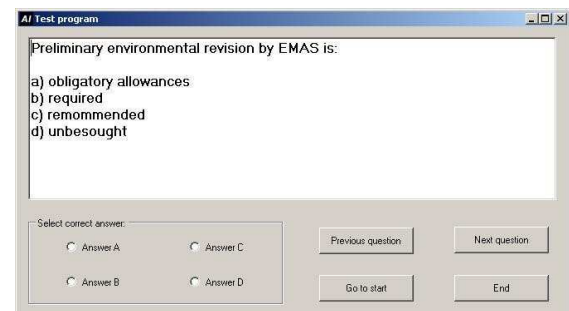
AI Test program

Preliminary environmental revision by EMAS is:

a) obligatory allowances
b) required
c) remommended
d) unbesought

Select correct answer:
Answer A
Answer C
Answer B
Answer D

Previous question
Next question
Go to start
End